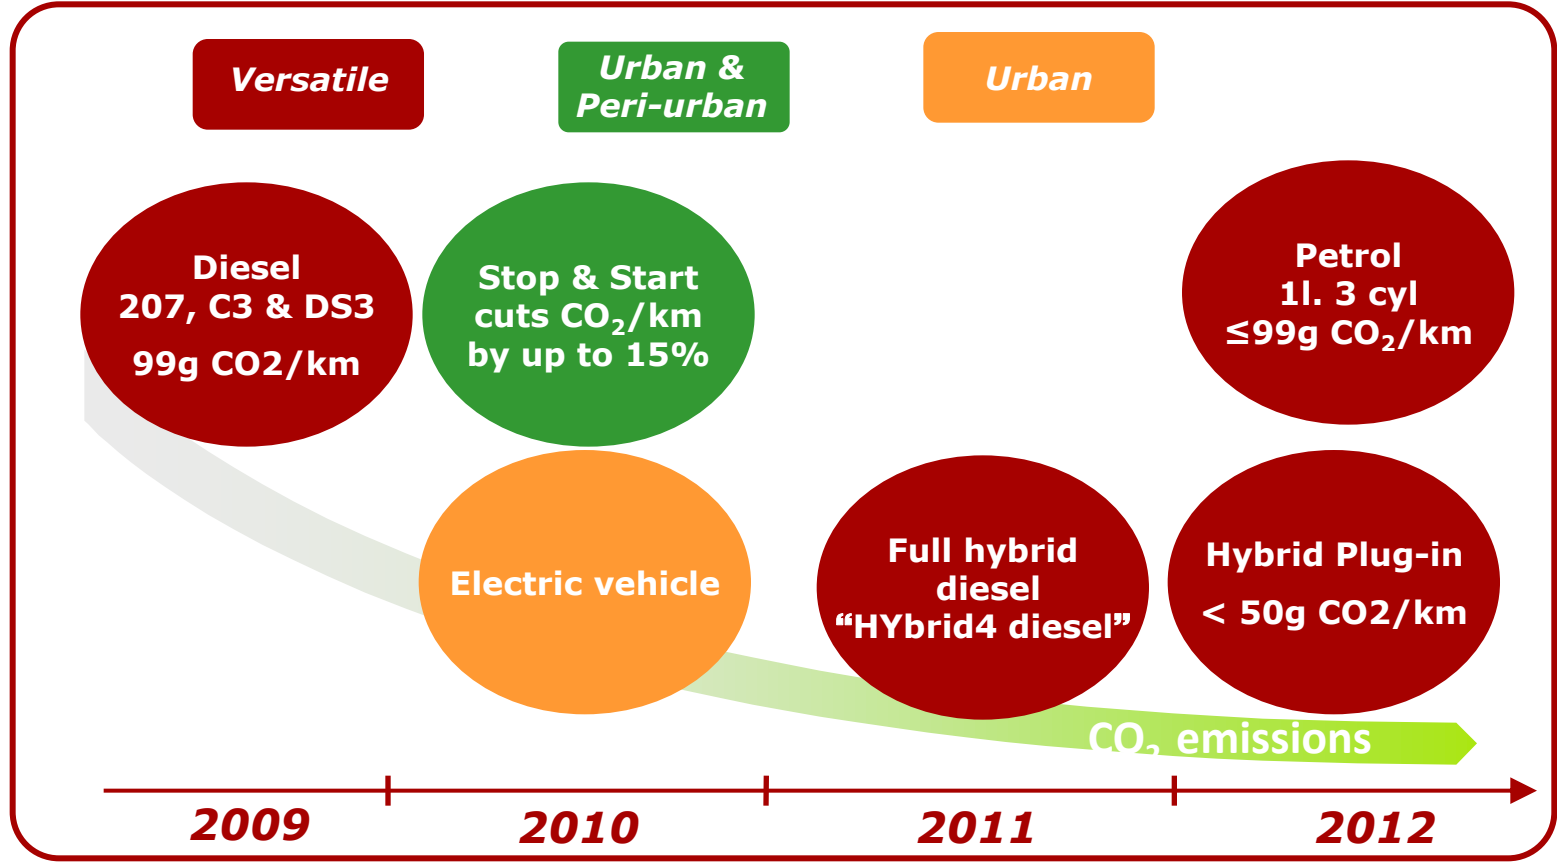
Versatile

Urban & Peri-urban

Urban

Diesel
207, C3 & DS3
99g CO2/km

Stop & Start cuts $CO_2$/km by up to 15%

Petrol
1l. 3 cyl
≤99g $CO_2$/km

Electric vehicle

Full hybrid diesel "HYbrid4 diesel"

Hybrid Plug-in
< 50g CO2/km

$CO_2$ emissions

2009

2010

2011

2012